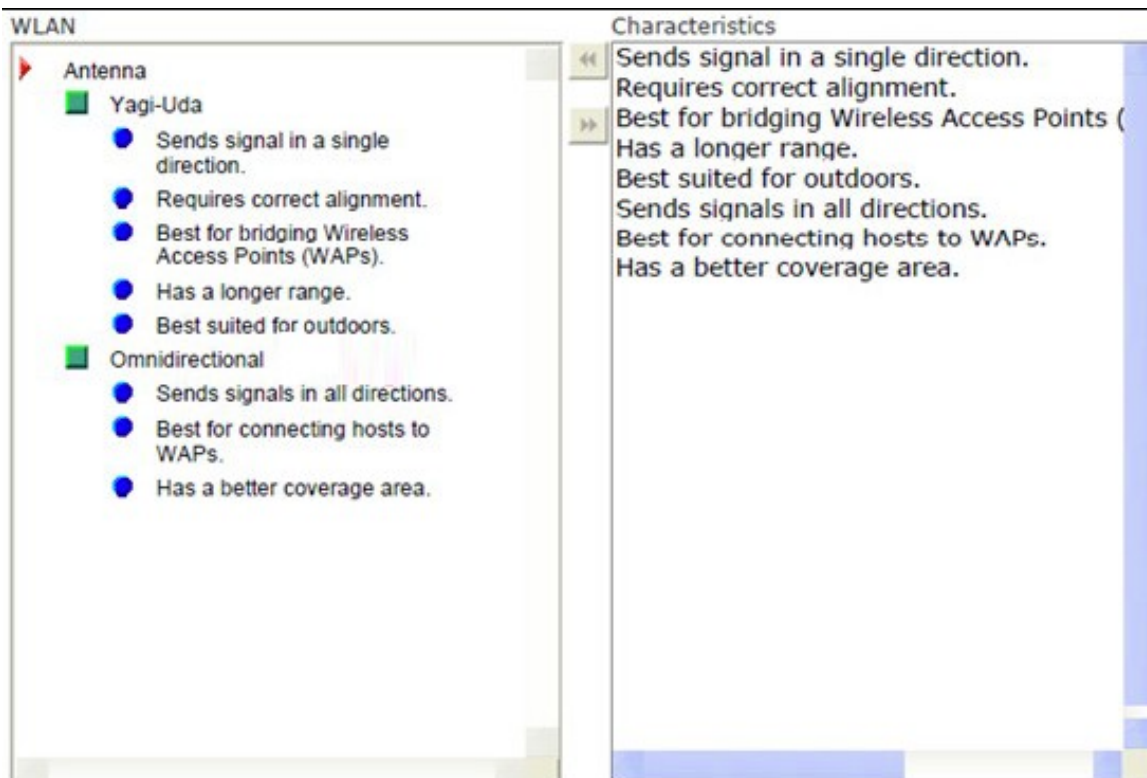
WLAN

Antenna

Yagi-Uda

Sends signal in a single direction.

Requires correct alignment.

Best for bridging Wireless Access Points (WAPs).

Has a longer range.

Best suited for outdoors.

Omnidirectional

Sends signals in all directions.

Best for connecting hosts to WAPs.

Has a better coverage area.

«

»

Characteristics

Sends signal in a single direction.
Requires correct alignment.
Best for bridging Wireless Access Points (
Has a longer range.
Best suited for outdoors.
Sends signals in all directions.
Best for connecting hosts to WAPs.
Has a better coverage area.